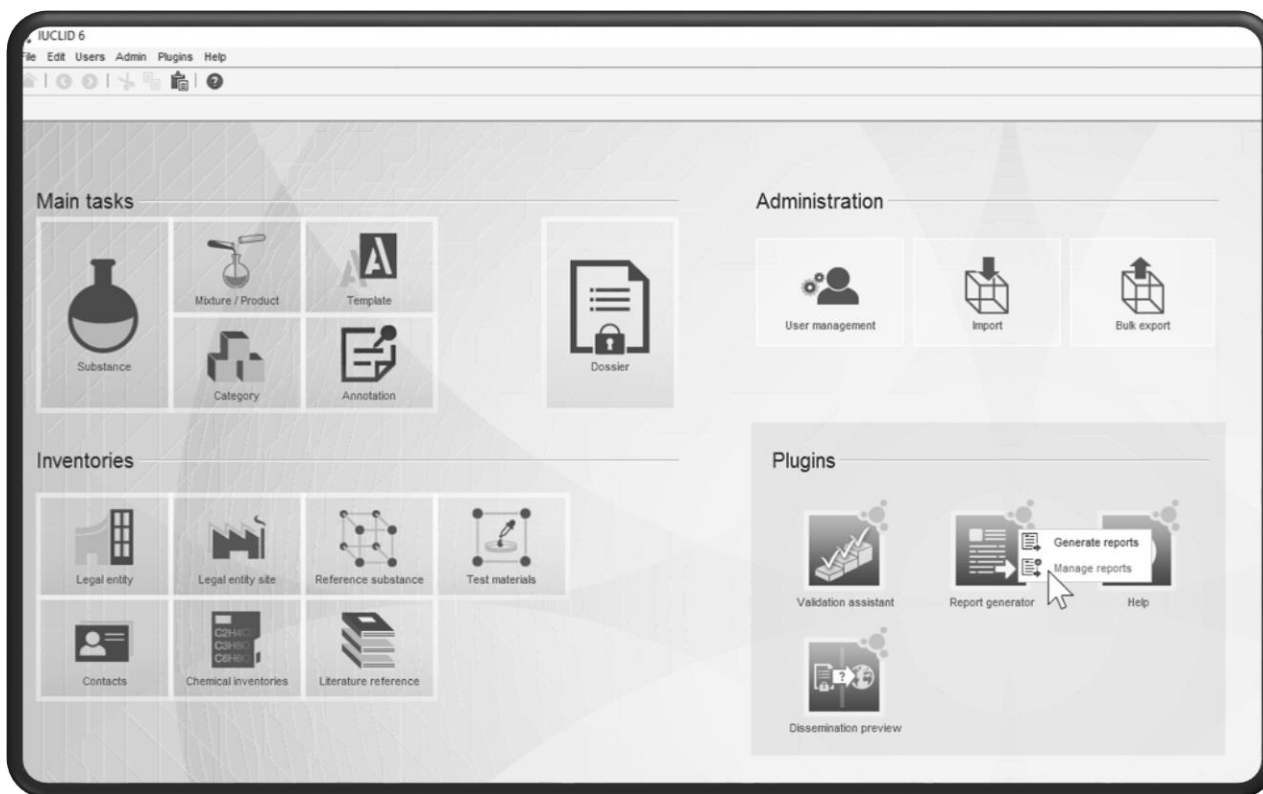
IUCLID 6

ile Edit Users Admin Plugins Help

Main tasks

Substance

Mixture / Product

Template

Category

Annotation

Dossier

Administration

User management

Import

Bulk export

Inventories

Legal entity

Legal entity site

Reference substance

Test materials

Contacts

C2H4O
C3H8O
C6H6O

Chemical inventories

Literature reference

Plugins

Validation assistant

Report generator

Generate reports

Manage reports

Help

Dissemination preview